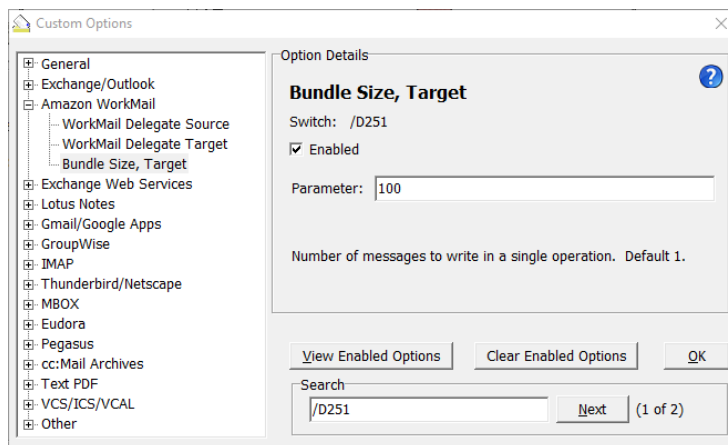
Custom Options

General
Exchange/Outlook
Amazon WorkMail
WorkMail Delegate Source
WorkMail Delegate Target
Bundle Size, Target
Exchange Web Services
Lotus Notes
Gmail/Google Apps
GroupWise
IMAP
Thunderbird/Netscape
MBOX
Eudora
Pegasus
cc:Mail Archives
Text PDF
VCS/ICS/VCAL
Other

Option Details

?

Bundle Size, Target

Switch: /D251

Enabled

Parameter: 100

Number of messages to write in a single operation. Default 1.

View Enabled Options

Clear Enabled Options

OK

Search

/D251

Next

(1 of 2)